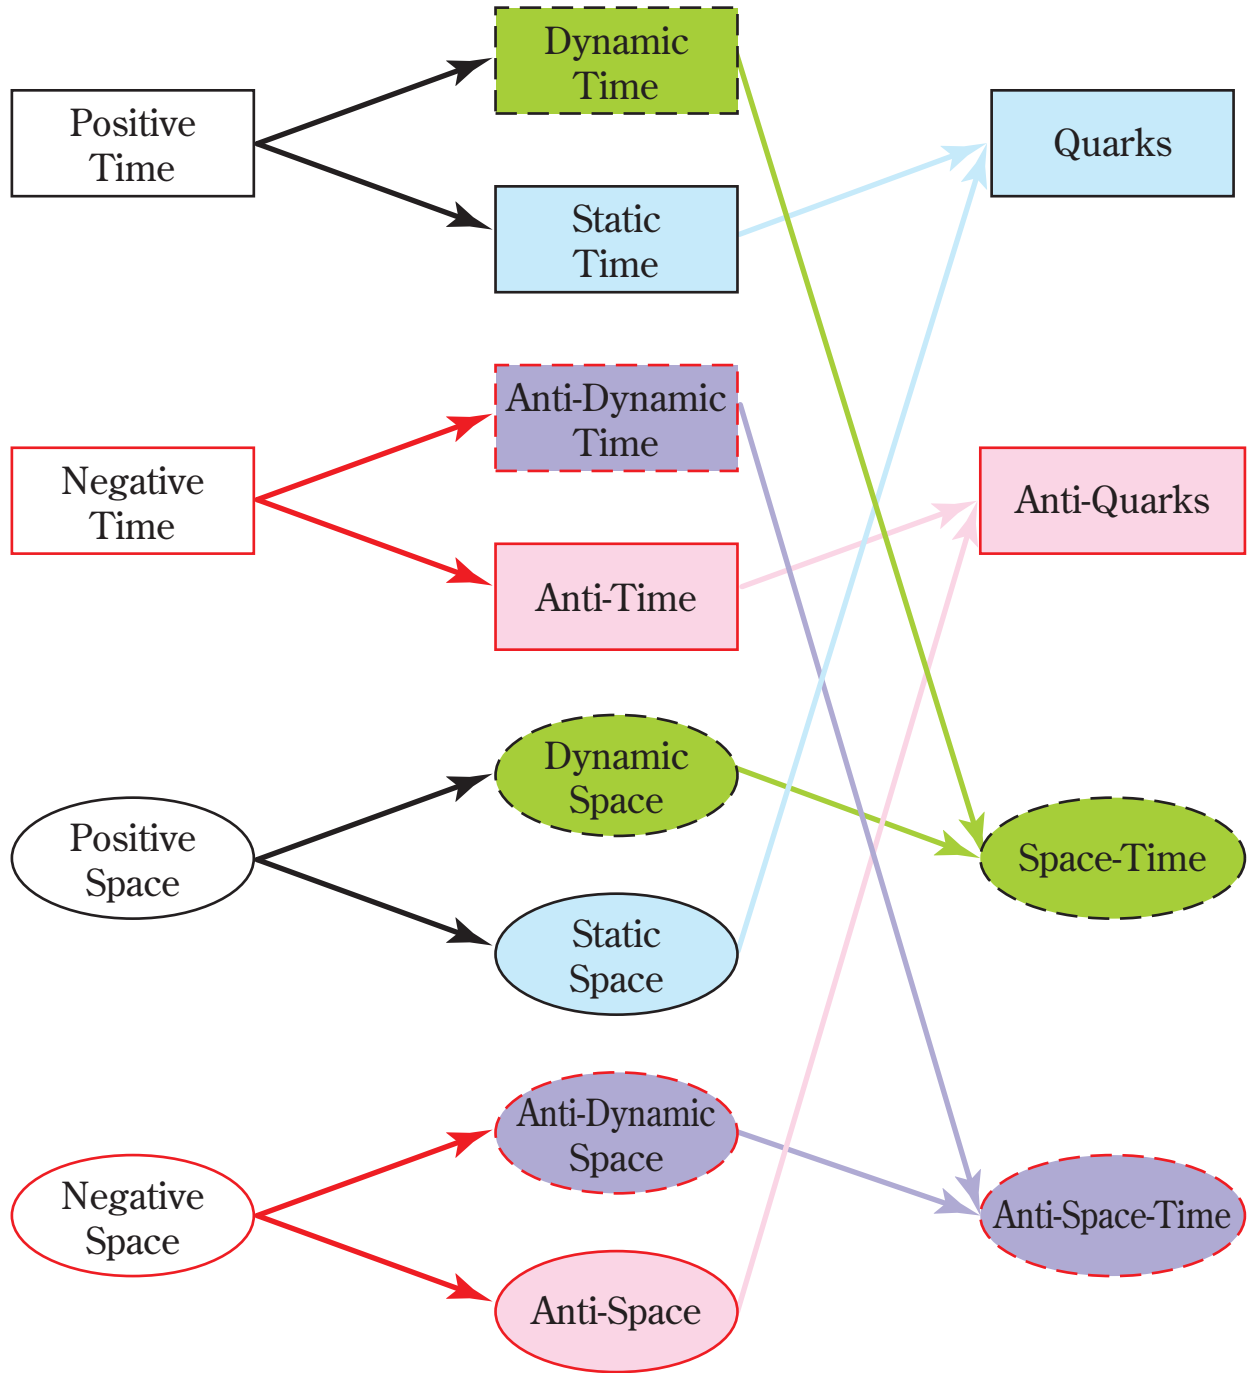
Positive Time

Dynamic Time

Static Time

Quarks

Negative Time

Anti-Dynamic Time

Anti-Time

Anti-Quarks

Positive Space

Dynamic Space

Static Space

Space-Time

Negative Space

Anti-Dynamic Space

Anti-Space

Anti-Space-Time